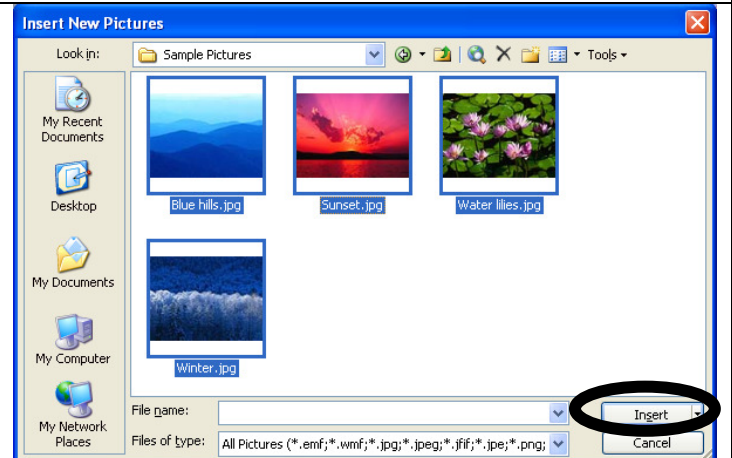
Insert New Pictures

Look in: Sample Pictures

Tools

My Recent Documents

Desktop

My Documents

My Computer

My Network Places

Blue hills.jpg

Sunset.jpg

Water lilies.jpg

Winter.jpg

File name:

Files of type: All Pictures (*.emf;*.wmf;*.jpg;*.jpeg;*.jfif;*.jpe;*.png;

Insert

Cancel